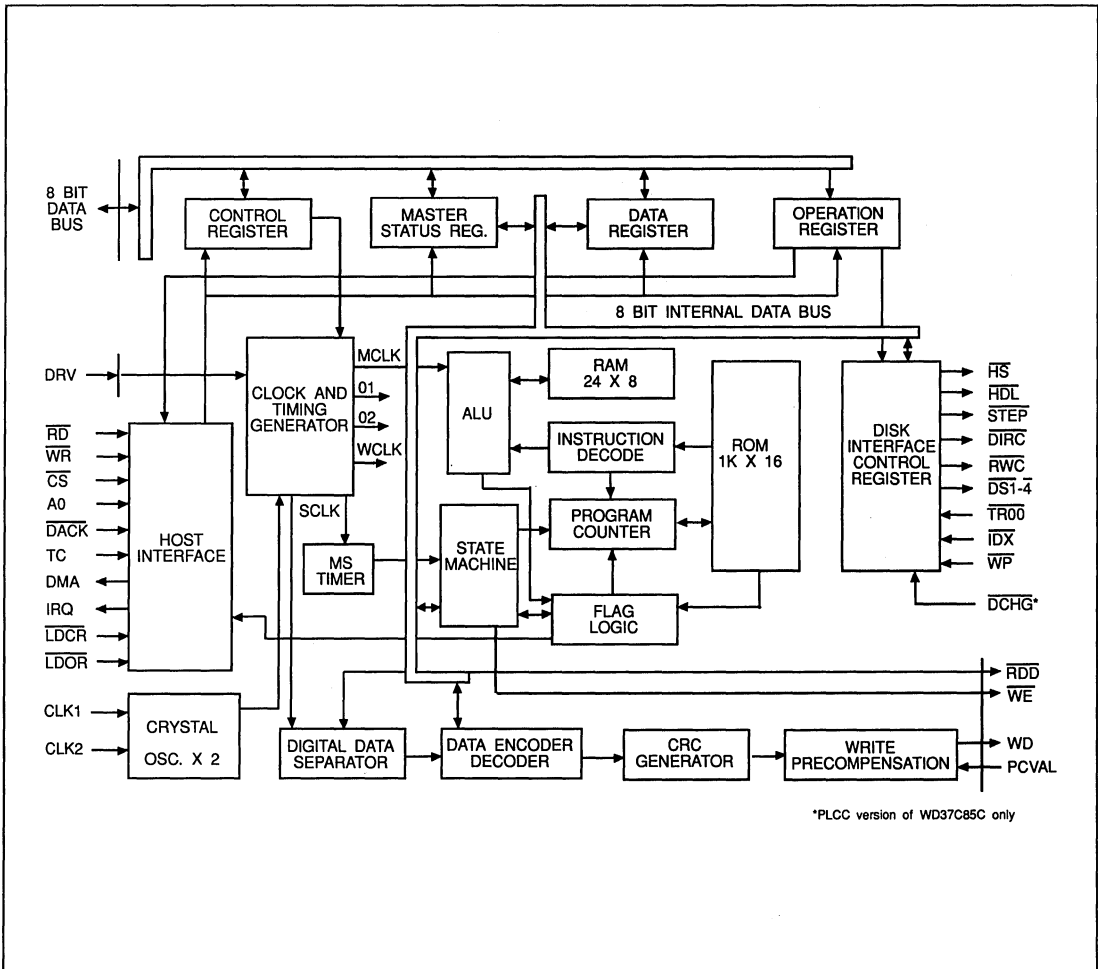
8 BIT DATA BUS

CONTROL REGISTER

MASTER STATUS REG.

DATA REGISTER

OPERATION REGISTER

8 BIT INTERNAL DATA BUS

DRV

CLOCK AND TIMING GENERATOR

MCLK

01

02

WCLK

SCLK

RAM 24 X 8

ALU

INSTRUCTION DECODE

ROM 1K X 16

DISK INTERFACE CONTROL REGISTER

$\overline{HS}$

$\overline{HDL}$

$\overline{STEP}$

$\overline{DIRC}$

$\overline{RWC}$

$\overline{DS1-4}$

$\overline{TR00}$

$\overline{IDX}$

$\overline{WP}$

$\overline{DCHG}$*

$\overline{RD}$

$\overline{WR}$

$\overline{CS}$

A0

$\overline{DACK}$

TC

DMA

IRQ

$\overline{LDCR}$

$\overline{LDOR}$

HOST INTERFACE

MS TIMER

STATE MACHINE

PROGRAM COUNTER

FLAG LOGIC

$\overline{RDD}$

$\overline{WE}$

CLK1

CLK2

CRYSTAL OSC. X 2

DIGITAL DATA SEPARATOR

DATA ENCODER DECODER

CRC GENERATOR

WRITE PRECOMPENSATION

WD

PCVAL

*PLCC version of WD37C85C only